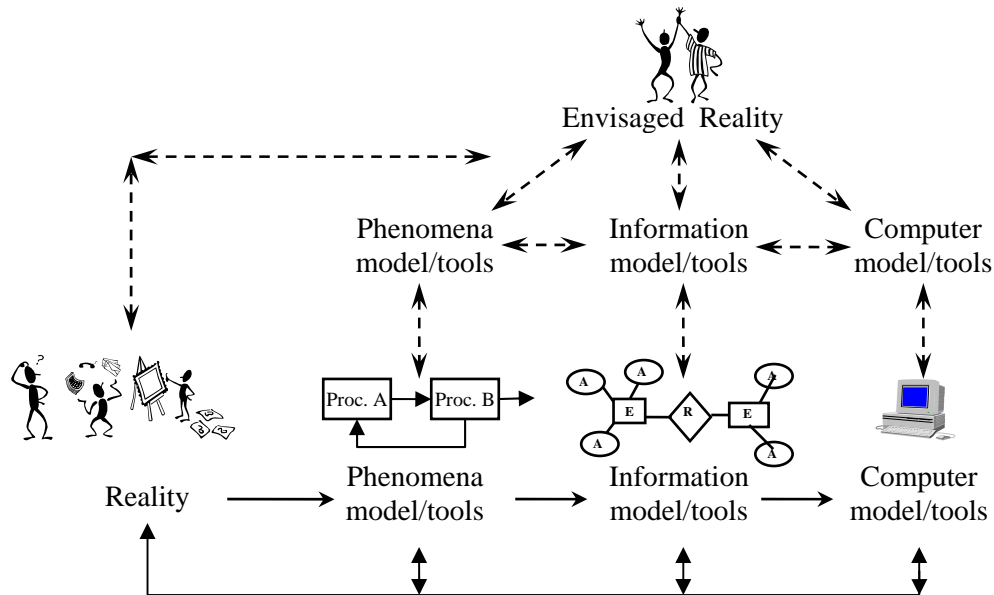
Envisaged Reality

Phenomena model/tools

Information model/tools

Computer model/tools

Proc. A

Proc. B

A

A

E

R

E

A

A

A

Reality

Phenomena model/tools

Information model/tools

Computer model/tools